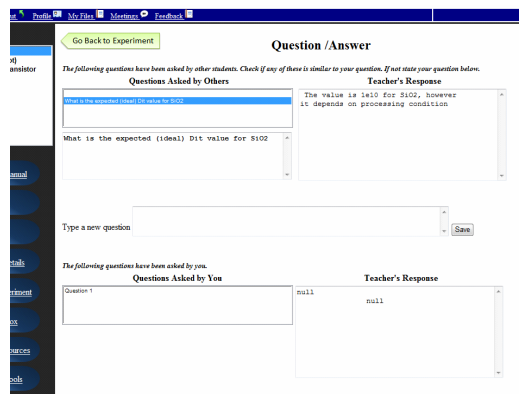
ent Profile My Files Meetings Feedback

ot)
ansistor

anual

etails

riment

ox

ources

ools

Go Back to Experiment

Question /Answer

The following questions have been asked by other students. Check if any of these is similar to your question. If not state your question below.

Questions Asked by Others

What is the expected (ideal) Dit value for SiO2

What is the expected (ideal) Dit value for SiO2

Teacher's Response

The value is 1e10 for SiO2, however it depends on processing condition

Type a new question

Save

The following questions have been asked by you.

Questions Asked by You

Question 1

Teacher's Response

null
null